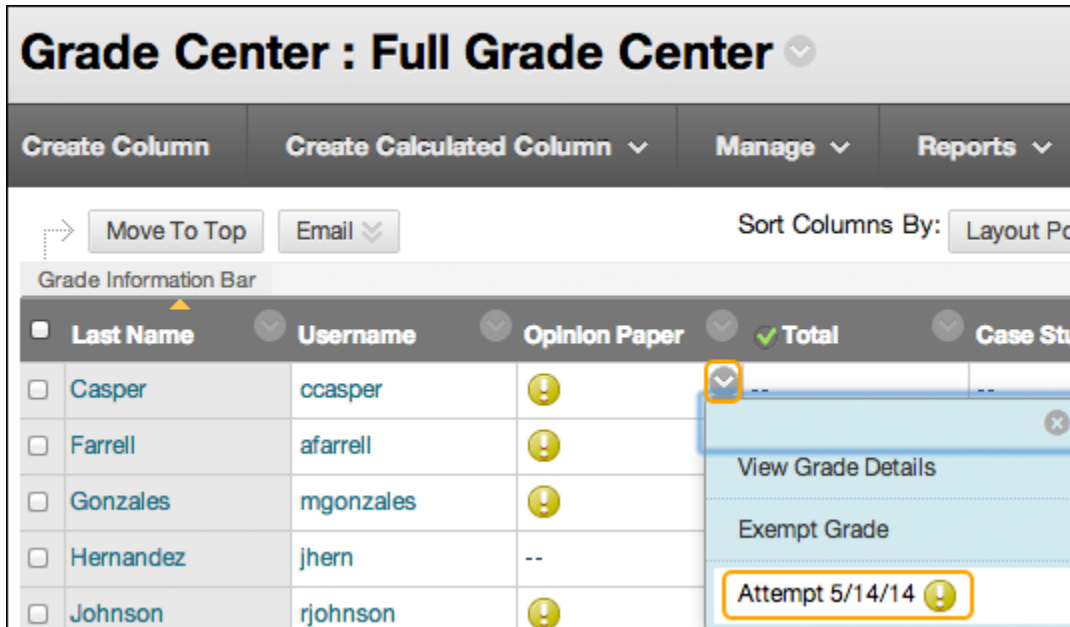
Grade Center : Full Grade Center

Create Column | Create Calculated Column | Manage | Reports

Move To Top | Email

Sort Columns By: Layout Po

Grade Information Bar

| Last Name | Username | Opinion Paper | Total | Case Stu |
|---|---|---|---|---|
| Casper | ccasper | ! | -- | -- |
| Farrell | afarrell | ! | | |
| Gonzales | mgonzales | ! | | |
| Hernandez | jhern | -- | | |
| Johnson | rjohnson | ! | | |

View Grade Details

Exempt Grade

Attempt 5/14/14 !